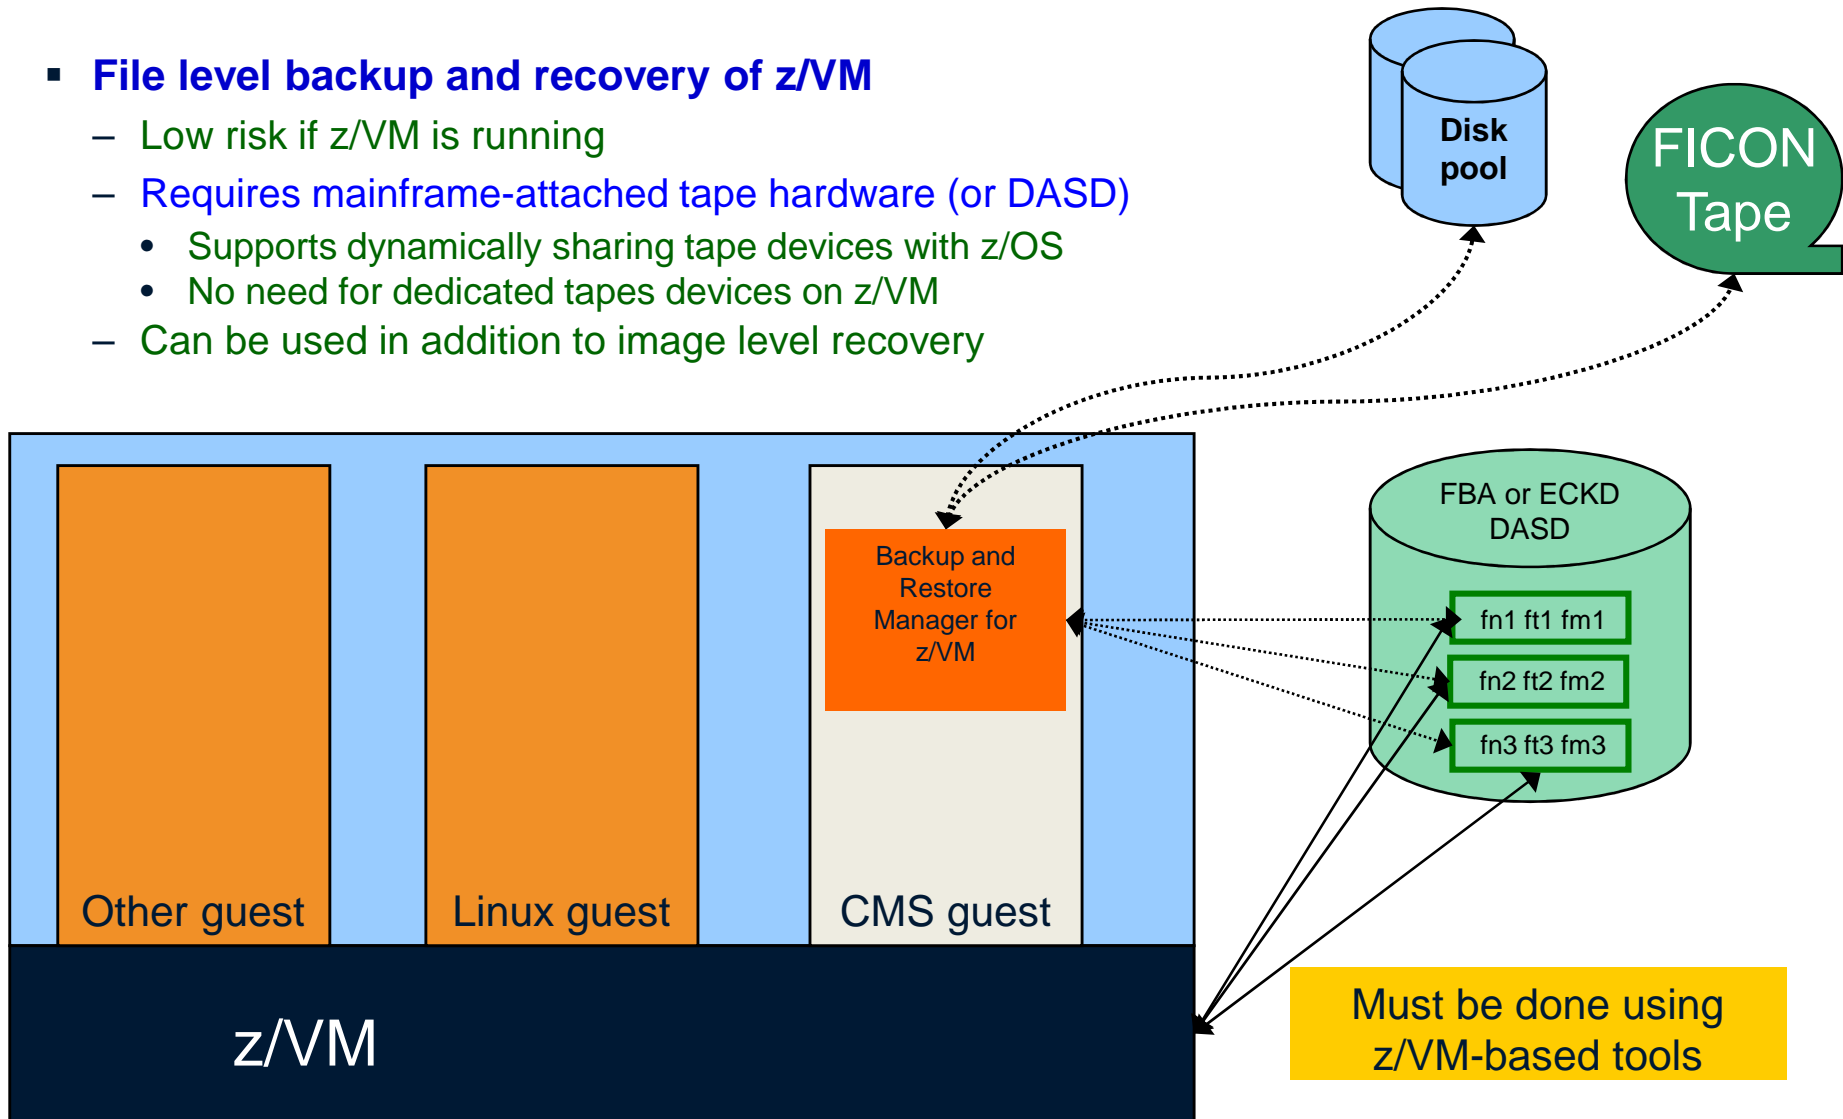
▪ File level backup and recovery of z/VM

– Low risk if z/VM is running

– Requires mainframe-attached tape hardware (or DASD)

• Supports dynamically sharing tape devices with z/OS

• No need for dedicated tapes devices on z/VM

– Can be used in addition to image level recovery

Disk pool

FICON Tape

Backup and Restore Manager for z/VM

FBA or ECKD DASD

fn1 ft1 fm1

fn2 ft2 fm2

fn3 ft3 fm3

Other guest

Linux guest

CMS guest

z/VM

Must be done using z/VM-based tools